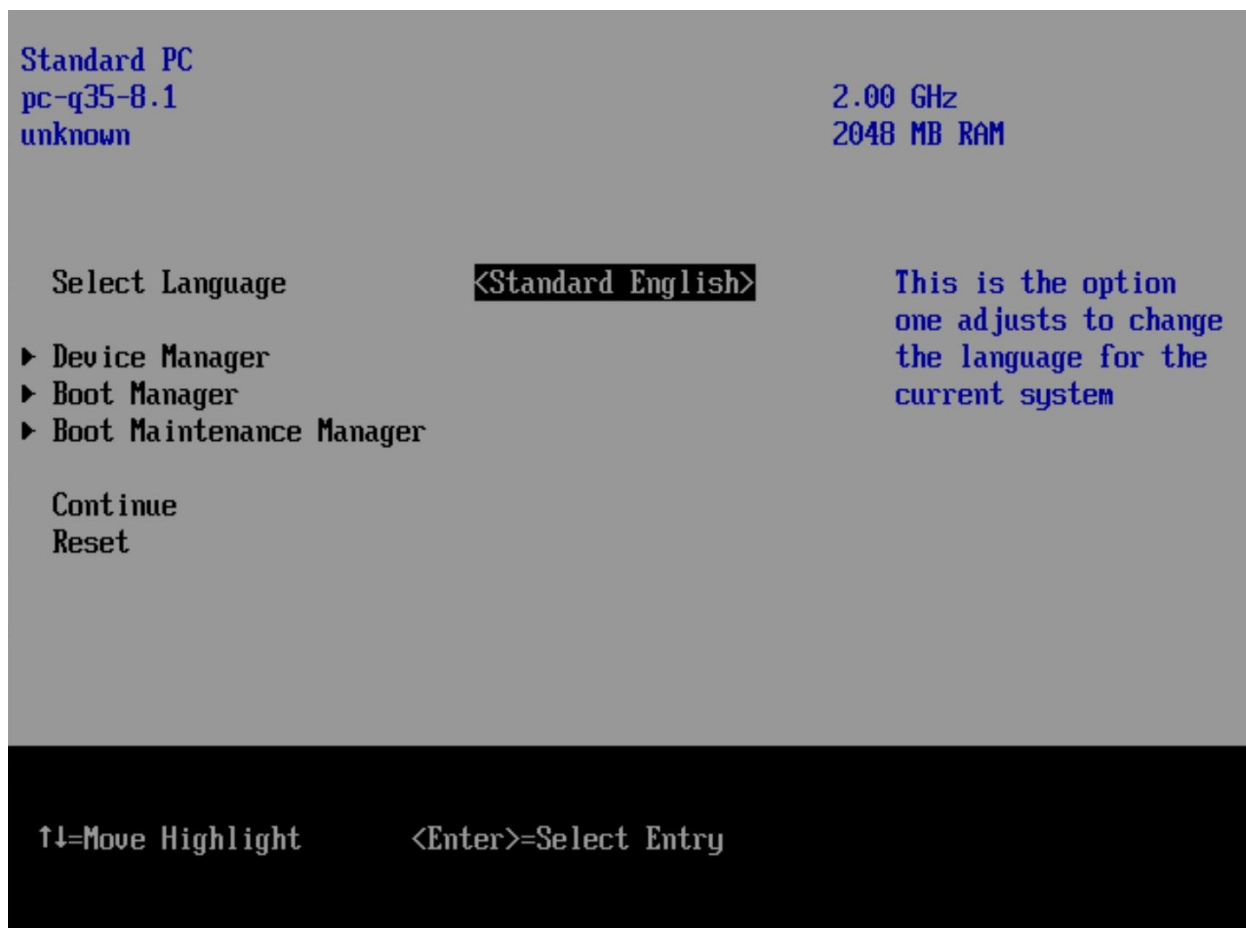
Standard PC
pc-q35-8.1
unknown

2.00 GHz
2048 MB RAM

Select Language

<Standard English>

This is the option one adjusts to change the language for the current system

▶ Device Manager
▶ Boot Manager
▶ Boot Maintenance Manager

Continue
Reset

↑↓=Move Highlight <Enter>=Select Entry